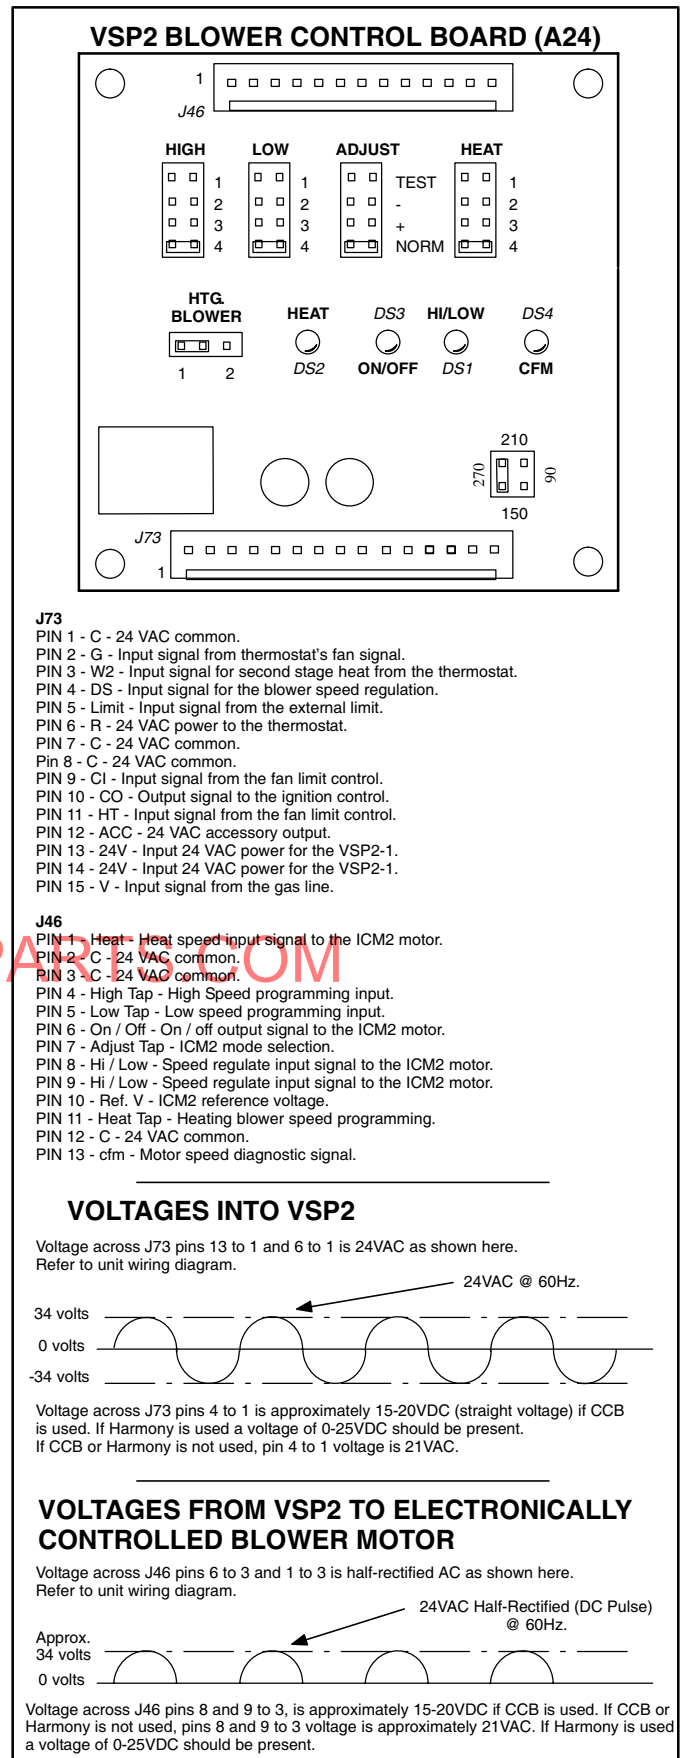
VSP2 BLOWER CONTROL BOARD (A24)

1
J46

HIGH
1
2
3
4

LOW
1
2
3
4

ADJUST
TEST
-
+
NORM

HEAT
1
2
3
4

HTG. BLOWER
1 2

HEAT
DS2

DS3
ON/OFF

HI/LOW
DS1

DS4
CFM

210
270
90
150

J73
1

J73
PIN 1 - C - 24 VAC common.
PIN 2 - G - Input signal from thermostat's fan signal.
PIN 3 - W2 - Input signal for second stage heat from the thermostat.
PIN 4 - DS - Input signal for the blower speed regulation.
PIN 5 - Limit - Input signal from the external limit.
PIN 6 - R - 24 VAC power to the thermostat.
PIN 7 - C - 24 VAC common.
Pin 8 - C - 24 VAC common.
PIN 9 - CI - Input signal from the fan limit control.
PIN 10 - CO - Output signal to the ignition control.
PIN 11 - HT - Input signal from the fan limit control.
PIN 12 - ACC - 24 VAC accessory output.
PIN 13 - 24V - Input 24 VAC power for the VSP2-1.
PIN 14 - 24V - Input 24 VAC power for the VSP2-1.
PIN 15 - V - Input signal from the gas line.

J46
PIN 1 - Heat - Heat speed input signal to the ICM2 motor.
PIN 2 - C - 24 VAC common.
PIN 3 - C - 24 VAC common.
PIN 4 - High Tap - High Speed programming input.
PIN 5 - Low Tap - Low speed programming input.
PIN 6 - On / Off - On / off output signal to the ICM2 motor.
PIN 7 - Adjust Tap - ICM2 mode selection.
PIN 8 - Hi / Low - Speed regulate input signal to the ICM2 motor.
PIN 9 - Hi / Low - Speed regulate input signal to the ICM2 motor.
PIN 10 - Ref. V - ICM2 reference voltage.
PIN 11 - Heat Tap - Heating blower speed programming.
PIN 12 - C - 24 VAC common.
PIN 13 - cfm - Motor speed diagnostic signal.

PARTS.COM

VOLTAGES INTO VSP2

Voltage across J73 pins 13 to 1 and 6 to 1 is 24VAC as shown here. Refer to unit wiring diagram.

24VAC @ 60Hz.
34 volts
0 volts
-34 volts

Voltage across J73 pins 4 to 1 is approximately 15-20VDC (straight voltage) if CCB is used. If Harmony is used a voltage of 0-25VDC should be present. If CCB or Harmony is not used, pin 4 to 1 voltage is 21VAC.

VOLTAGES FROM VSP2 TO ELECTRONICALLY CONTROLLED BLOWER MOTOR

Voltage across J46 pins 6 to 3 and 1 to 3 is half-rectified AC as shown here. Refer to unit wiring diagram.

24VAC Half-Rectified (DC Pulse) @ 60Hz.
Approx. 34 volts
0 volts

Voltage across J46 pins 8 and 9 to 3, is approximately 15-20VDC if CCB is used. If CCB or Harmony is not used, pins 8 and 9 to 3 voltage is approximately 21VAC. If Harmony is used a voltage of 0-25VDC should be present.